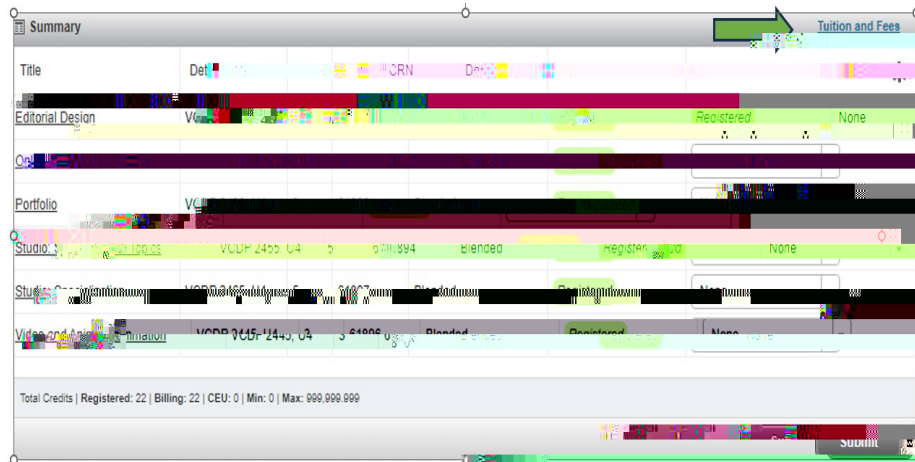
Summary

Tuition and Fees

| Title | Det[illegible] | | CRN | De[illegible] | | |
|---|---|---|---|---|---|---|
| Editorial Design | VC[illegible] | | | | Registered | None |
| O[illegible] | | | | | | |
| Portfolio | VC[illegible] | | | | | |
| Studio: S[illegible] Topics | VCDP 2455, U4 | 5 | 6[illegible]894 | Blended | Registered | None |
| Stu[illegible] | VCDP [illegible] | 5 | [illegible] | Blended | Registered | None |
| Video and A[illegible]mation | VCDP 2445, U4 | 3 | 61896 | Blended | Registered | None |

Total Credits | Registered: 22 | Billing: 22 | CEU: 0 | Min: 0 | Max: 999,999,999

Submit